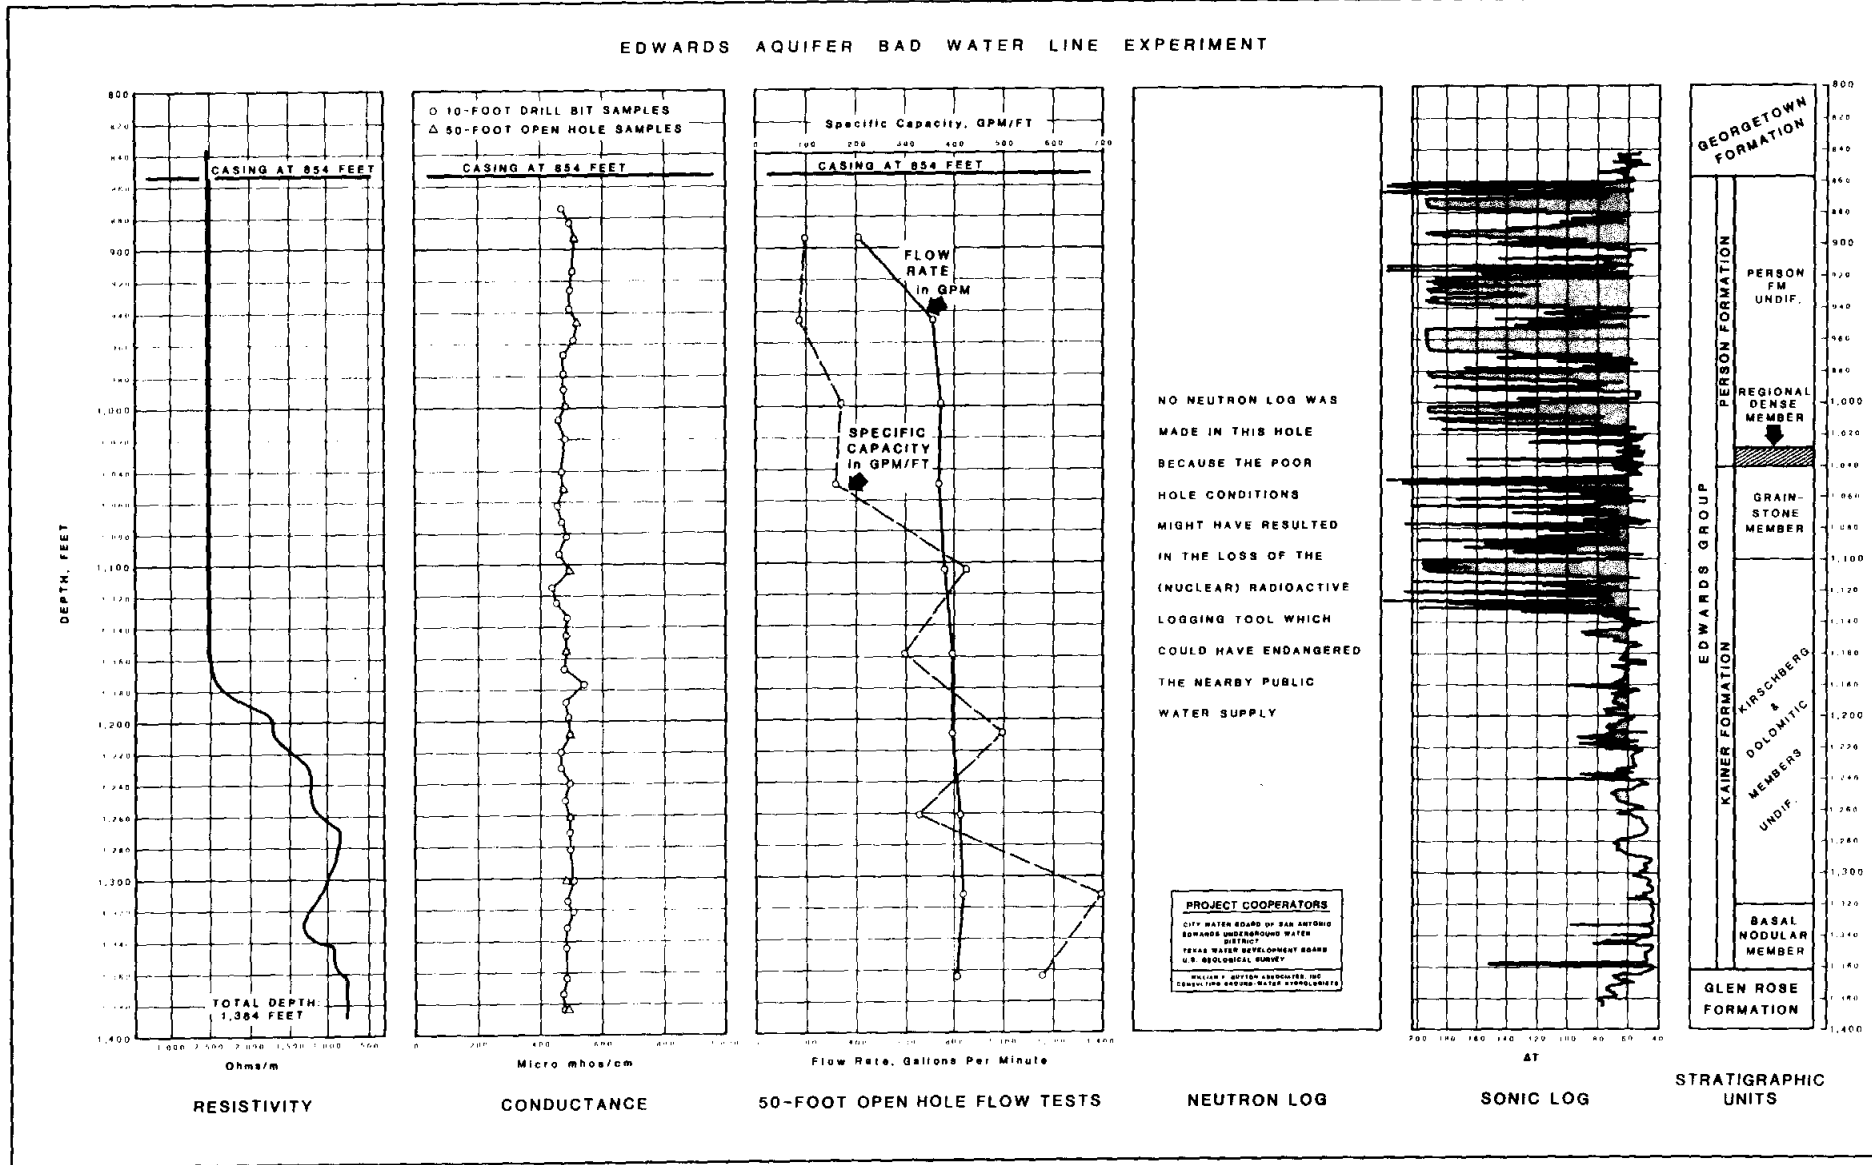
EDWARDS AQUIFER BAD WATER LINE EXPERIMENT

800
900
1,000
1,100
1,200
1,300
1,400

DEPTH, FEET

CASING AT 854 FEET

TOTAL DEPTH: 1,384 FEET

Ohms/m

RESISTIVITY

○ 10-FOOT DRILL BIT SAMPLES
△ 50-FOOT OPEN HOLE SAMPLES

CASING AT 854 FEET

Micro mhos/cm

CONDUCTANCE

Specific Capacity, GPM/FT

CASING AT 854 FEET

FLOW RATE in GPM

SPECIFIC CAPACITY in GPM/FT

Flow Rate, Gallons Per Minute

50-FOOT OPEN HOLE FLOW TESTS

NO NEUTRON LOG WAS MADE IN THIS HOLE BECAUSE THE POOR HOLE CONDITIONS MIGHT HAVE RESULTED IN THE LOSS OF THE (NUCLEAR) RADIOACTIVE LOGGING TOOL WHICH COULD HAVE ENDANGERED THE NEARBY PUBLIC WATER SUPPLY

PROJECT COOPERATORS
CITY WATER BOARD OF SAN ANTONIO
EDWARDS UNDERGROUND WATER DISTRICT
TEXAS WATER DEVELOPMENT BOARD
U.S. GEOLOGICAL SURVEY
WILLIAM F. GUYTON ASSOCIATES, INC
CONSULTING GROUND-WATER HYDROLOGISTS

NEUTRON LOG

200 180 160 140 120 100 80 60 40
ΔT

SONIC LOG

GEORGETOWN FORMATION
PERSON FORMATION
PERSON FM UNDIF.
REGIONAL DENSE MEMBER
EDWARDS GROUP
GRAIN-STONE MEMBER
KAINER FORMATION
KIRSCHBERG & DOLOMITIC MEMBERS UNDIF.
BASAL NODULAR MEMBER
GLEN ROSE FORMATION

STRATIGRAPHIC UNITS